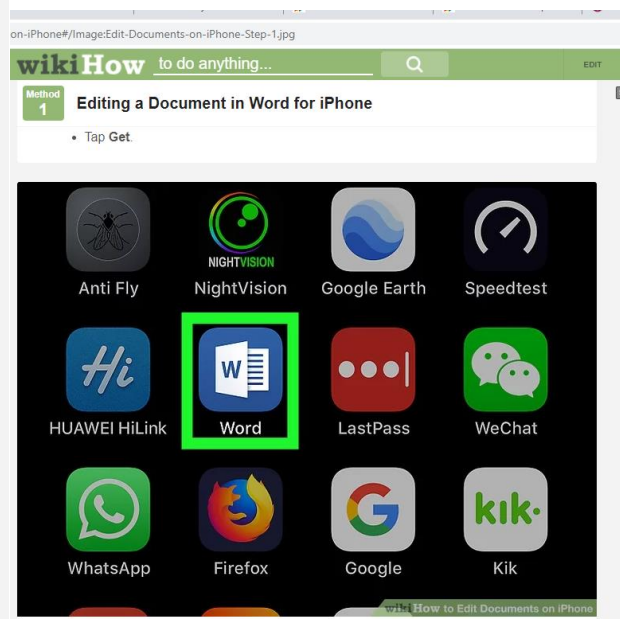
on-iPhone#/Image:Edit-Documents-on-iPhone-Step-1.jpg

wikiHow to do anything...

EDIT

Method 1

Editing a Document in Word for iPhone

- Tap **Get**.

Anti Fly

NIGHTVISION

NightVision

Google Earth

Speedtest

Hi

HUAWEI HiLink

W

Word

LastPass

WeChat

WhatsApp

Firefox

Google

kik·

Kik

wikiHow to Edit Documents on iPhone